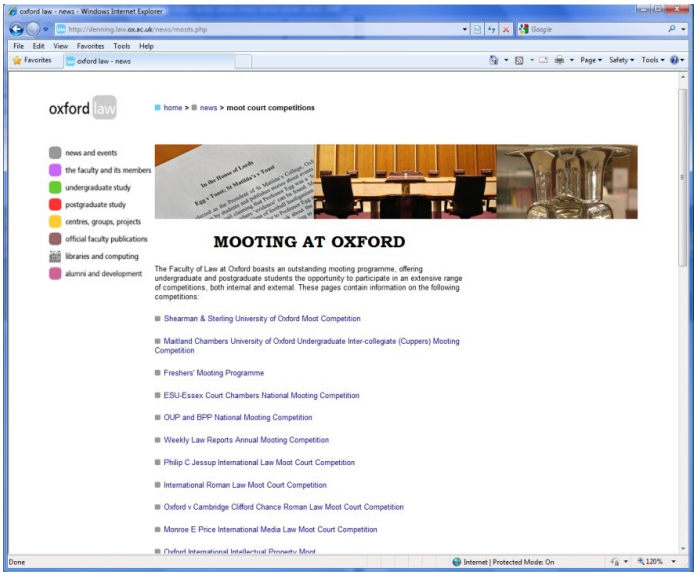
oxford law - news - Windows Internet Explorer

http://denning.law.ox.ac.uk/news/moots.php

Google

File Edit View Favorites Tools Help

Favorites | oxford law - news

Page ▾ Safety ▾ Tools ▾

oxford law

home > news > moot court competitions

news and events
the faculty and its members
undergraduate study
postgraduate study
centres, groups, projects
official faculty publications
libraries and computing
alumni and development

In the House of Lords
Egg v Toast; St Matilda's v Toast

MOOTING AT OXFORD

The Faculty of Law at Oxford boasts an outstanding mooting programme, offering undergraduate and postgraduate students the opportunity to participate in an extensive range of competitions, both internal and external. These pages contain information on the following competitions:

Shearman & Sterling University of Oxford Moot Competition

Maitland Chambers University of Oxford Undergraduate Inter-collegiate (Cuppers) Mooting Competition

Freshers' Mooting Programme

ESU-Essex Court Chambers National Mooting Competition

OUP and BPP National Mooting Competition

Weekly Law Reports Annual Mooting Competition

Philip C Jessup International Law Moot Court Competition

International Roman Law Moot Court Competition

Oxford v Cambridge Clifford Chance Roman Law Moot Court Competition

Monroe E Price International Media Law Moot Court Competition

Oxford International Intellectual Property Moot

Done

Internet | Protected Mode: On

120%